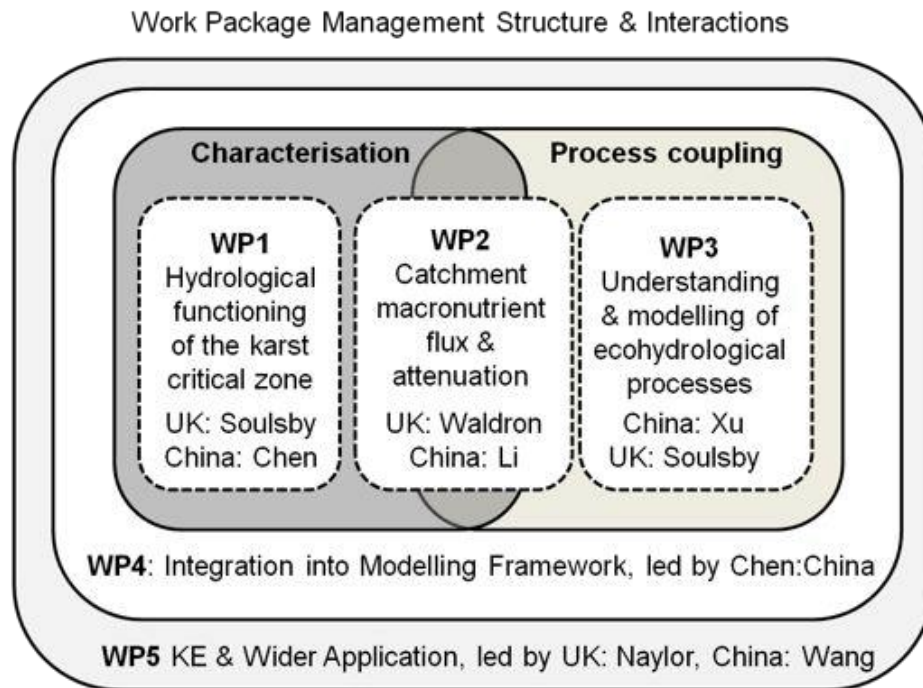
Work Package Management Structure & Interactions

**Characterisation**

**Process coupling**

**WP1**
Hydrological functioning of the karst critical zone
UK: Soulsby
China: Chen

**WP2**
Catchment macronutrient flux & attenuation
UK: Waldron
China: Li

**WP3**
Understanding & modelling of ecohydrological processes
China: Xu
UK: Soulsby

**WP4**: Integration into Modelling Framework, led by Chen:China

**WP5** KE & Wider Application, led by UK: Naylor, China: Wang